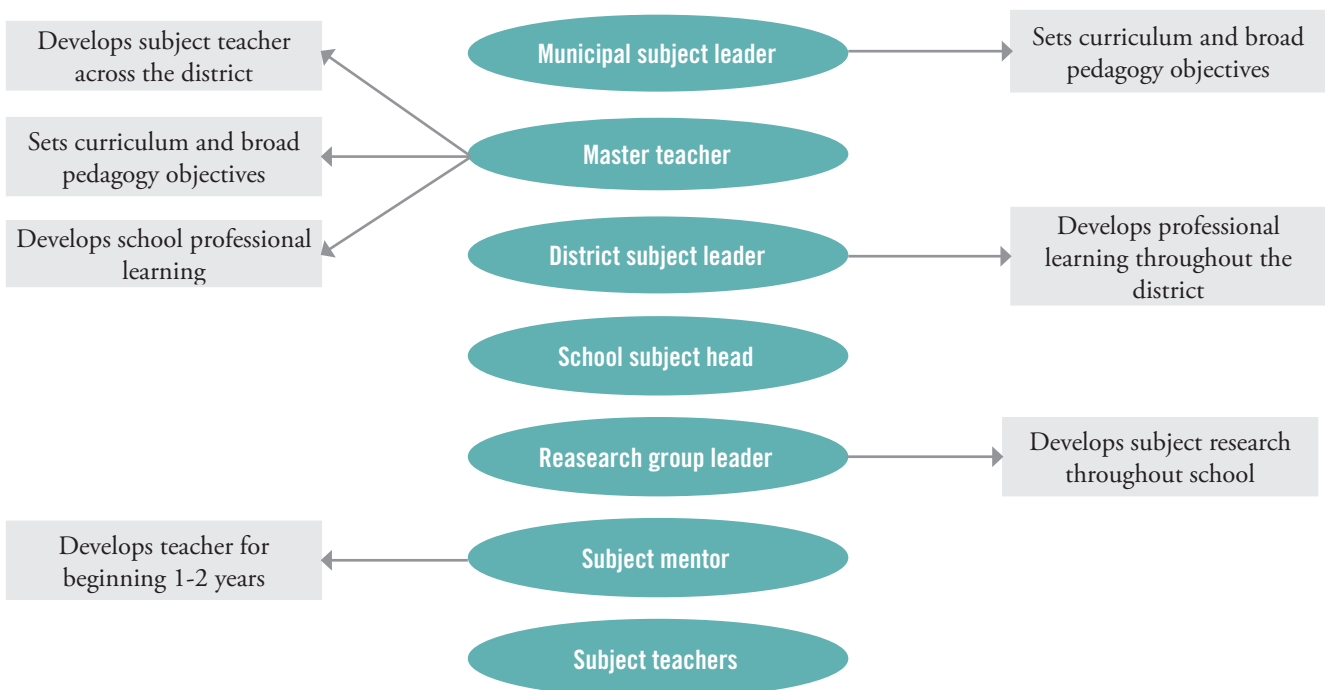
Develops subject teacher across the district

Municipal subject leader

Sets curriculum and broad pedagogy objectives

Sets curriculum and broad pedagogy objectives

Master teacher

Develops school professional learning

District subject leader

Develops professional learning throughout the district

School subject head

Reasearch group leader

Develops subject research throughout school

Develops teacher for beginning 1-2 years

Subject mentor

Subject teachers